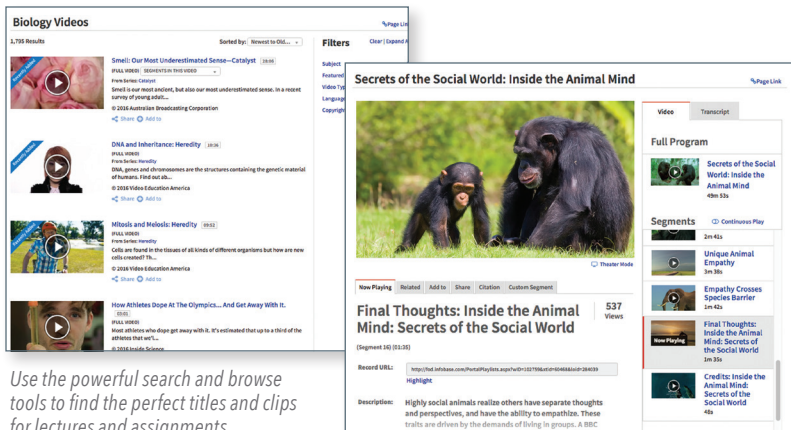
Biology Videos

Page Link

1,795 Results

Sorted by: Newest to Old...

Filters

Clear | Expand A

Smell: Our Most Underestimated Sense—Catalyst 26:56

(FULL VIDEO) SEGMENTS IN THIS VIDEO

From Series: Catalyst

Smell is our most ancient, but also our most underestimated sense. In a recent survey of young adult...

© 2016 Australian Broadcasting Corporation

Share Add to

DNA and Inheritance: Heredity 18:36

(FULL VIDEO)

From Series: Heredity

DNA, genes and chromosomes are the structures containing the genetic material of humans. Find out ab...

© 2016 Video Education America

Share Add to

Mitosis and Meiosis: Heredity 09:52

(FULL VIDEO)

From Series: Heredity

Cells are found in the tissues of all kinds of different organisms but how are new cells created? Th...

© 2016 Video Education America

Share Add to

How Athletes Dope At The Olympics... And Get Away With It. 03:01

(FULL VIDEO)

Most athletes who dope get away with it. It's estimated that up to a third of the athletes that we'l...

© 2016 Inside Science

Subject

Featured

Video Typ

Languag

Copyrigh

Secrets of the Social World: Inside the Animal Mind

Page Link

Theater Mode

Now Playing | Related | Add to | Share | Citation | Custom Segment

Final Thoughts: Inside the Animal Mind: Secrets of the Social World

537 Views

(Segment 16) (01:35)

Record URL: http://fod.infobase.com/PortalPlaylists.aspx?wID=102798&xtid=60466&loid=284039

Highlight

Description: Highly social animals realize others have separate thoughts and perspectives, and have the ability to empathize. These traits are driven by the demands of living in groups. A BBC

Video | Transcript

Full Program

Secrets of the Social World: Inside the Animal Mind
49m 53s

Segments

Continuous Play

2m 41s

Unique Animal Empathy
3m 38s

Empathy Crosses Species Barrier
1m 42s

Now Playing

Final Thoughts: Inside the Animal Mind: Secrets of the Social World
1m 35s

Credits: Inside the Animal Mind: Secrets of the Social World
48s

Use the powerful search and browse tools to find the perfect titles and clips for lectures and assignments